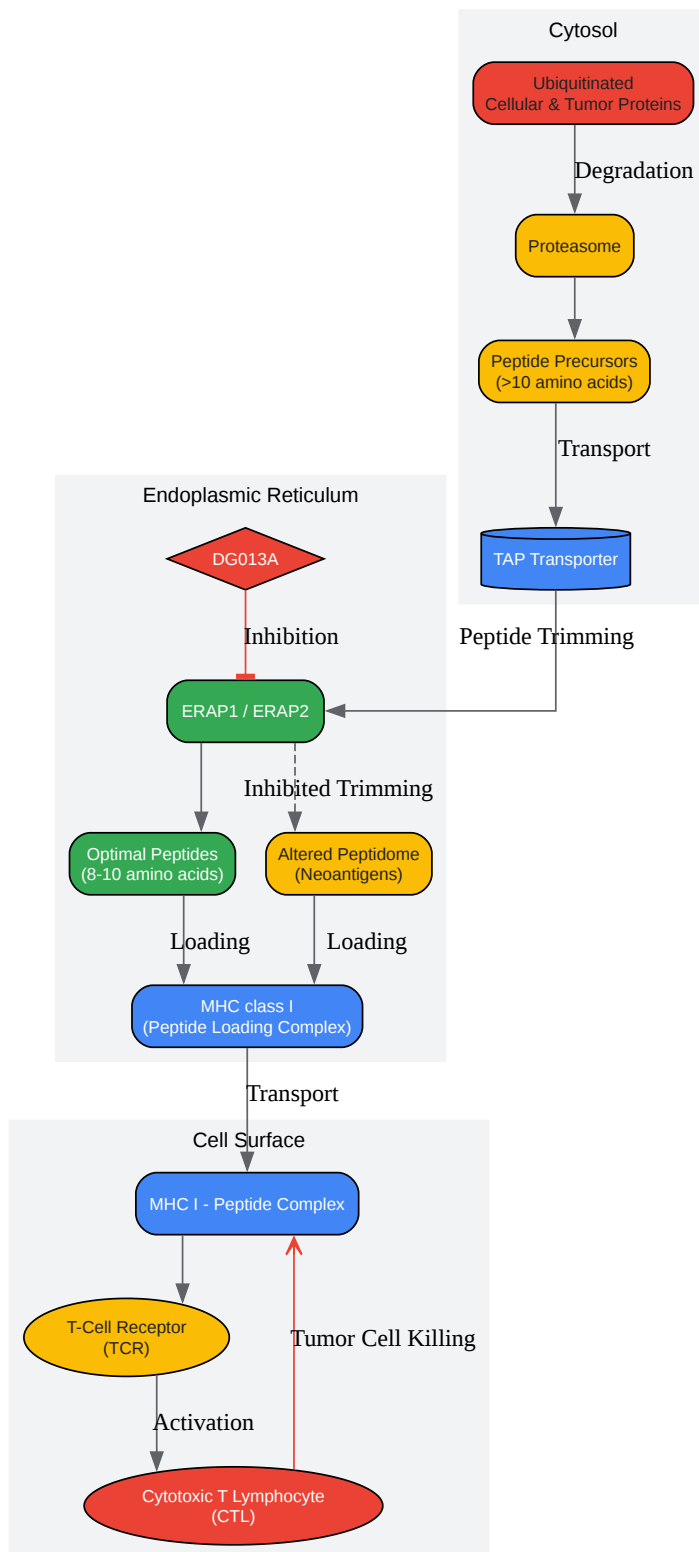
Cytosol

Ubiquitinated Cellular & Tumor Proteins

Degradation

Proteasome

Peptide Precursors (>10 amino acids)

Transport

TAP Transporter

Endoplasmic Reticulum

DG013A

Inhibition

Peptide Trimming

ERAP1 / ERAP2

Inhibited Trimming

Optimal Peptides (8-10 amino acids)

Altered Peptidome (Neoantigens)

Loading

Loading

MHC class I (Peptide Loading Complex)

Transport

Cell Surface

MHC I - Peptide Complex

T-Cell Receptor (TCR)

Tumor Cell Killing

Activation

Cytotoxic T Lymphocyte (CTL)